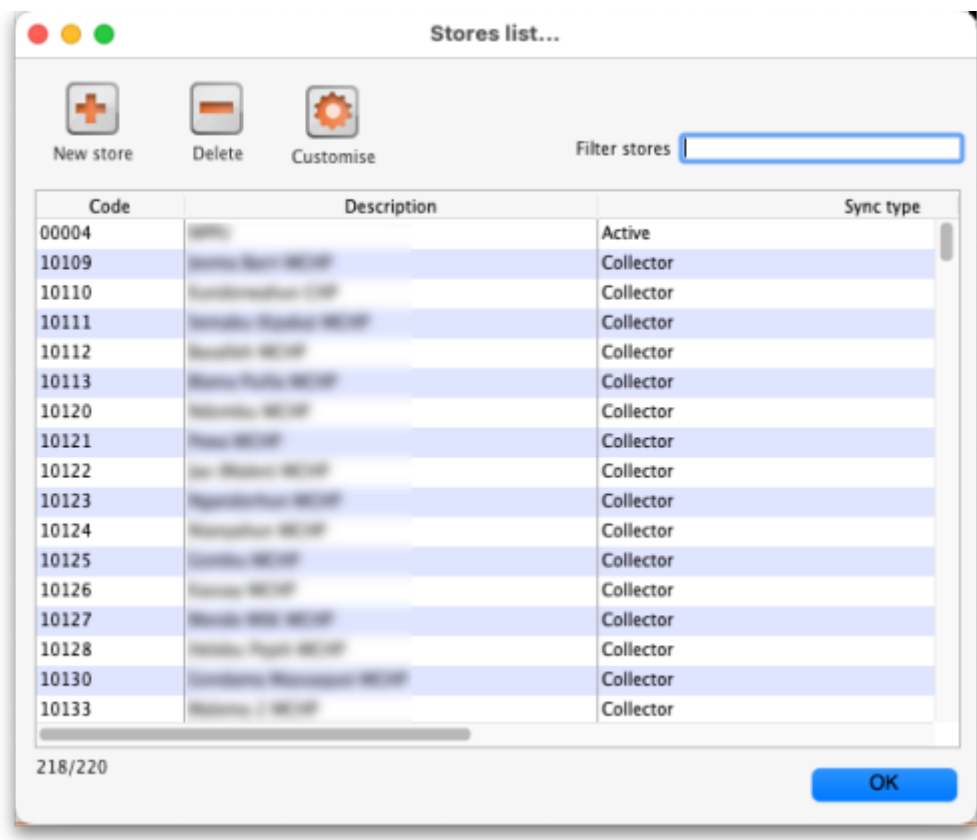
Stores list...

New store
Delete
Customise

Filter stores

| Code | Description | Sync type |
|---|---|---|
| 00004 | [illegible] | Active |
| 10109 | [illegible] | Collector |
| 10110 | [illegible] | Collector |
| 10111 | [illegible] | Collector |
| 10112 | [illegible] | Collector |
| 10113 | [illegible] | Collector |
| 10120 | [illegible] | Collector |
| 10121 | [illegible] | Collector |
| 10122 | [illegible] | Collector |
| 10123 | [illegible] | Collector |
| 10124 | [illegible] | Collector |
| 10125 | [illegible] | Collector |
| 10126 | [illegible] | Collector |
| 10127 | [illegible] | Collector |
| 10128 | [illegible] | Collector |
| 10130 | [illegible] | Collector |
| 10133 | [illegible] | Collector |

218/220

OK